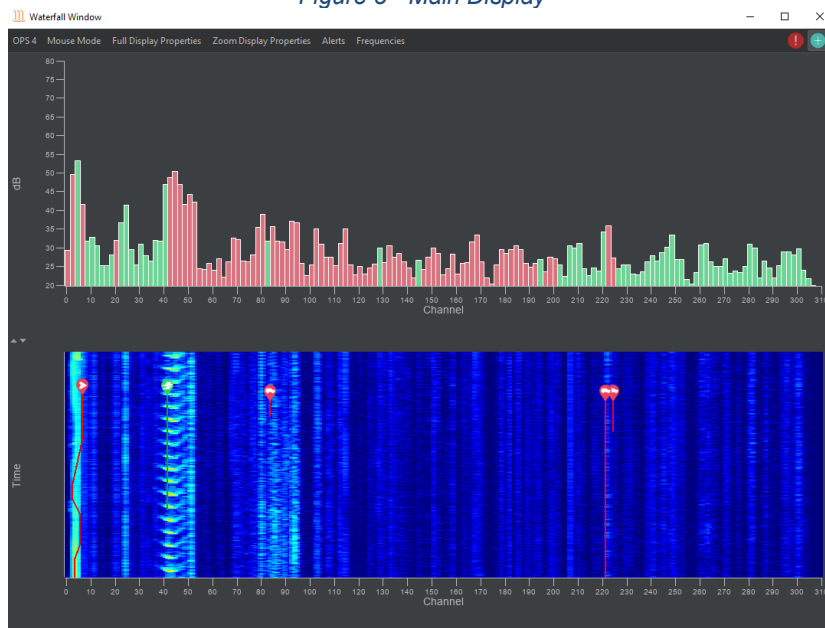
Figure 3 - Main Display

Waterfall Window

OPS 4 Mouse Mode Full Display Properties Zoom Display Properties Alerts Frequencies

dB

80
75
70
65
60
55
50
45
40
35
30
25
20

0 10 20 30 40 50 60 70 80 90 100 110 120 130 140 150 160 170 180 190 200 210 220 230 240 250 260 270 280 290 300 310
Channel

Time

0 10 20 30 40 50 60 70 80 90 100 110 120 130 140 150 160 170 180 190 200 210 220 230 240 250 260 270 280 290 300 310
Channel